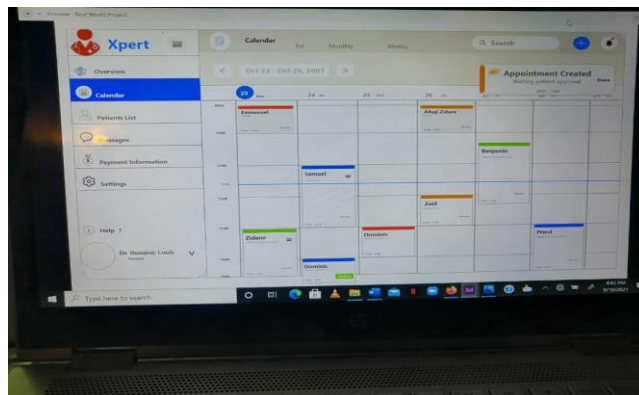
Preview Test Works Project

Xpert

Overview

Calendar

Patients List

Messages

Payment Information

Settings

Help ?

Dr. Dominic Louis

Calendar

Monthly

Weekly

Search

Oct 23 - Oct 29, 2001

Appointment Created

Waiting patient approval

Done

23

24

25

26

Emmanuel

Alhaji Zidane

Benjamin

Samuel

Zaid

Zidane

Dominic

Prest

Dominik

Type here to search

4:40 PM

5/16/2021